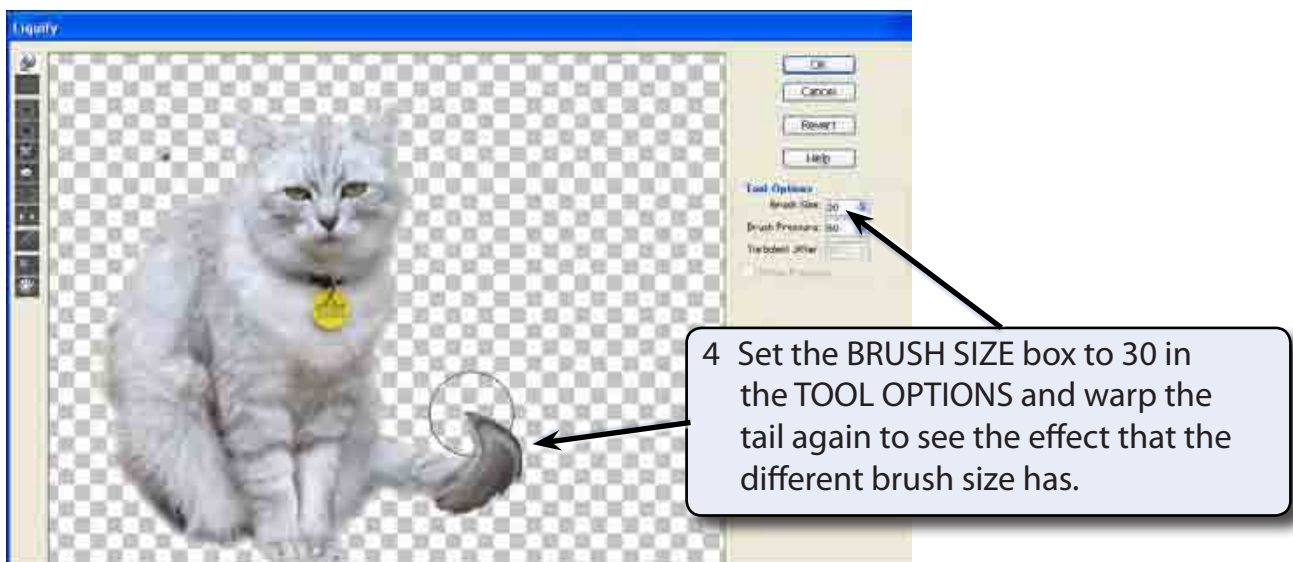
Liquify

OK

Cancel

Revert

Help

Tool Options

Brush Size: 30

Brush Pressure: 50

Turbulent Jitter

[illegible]

4 Set the BRUSH SIZE box to 30 in the TOOL OPTIONS and warp the tail again to see the effect that the different brush size has.